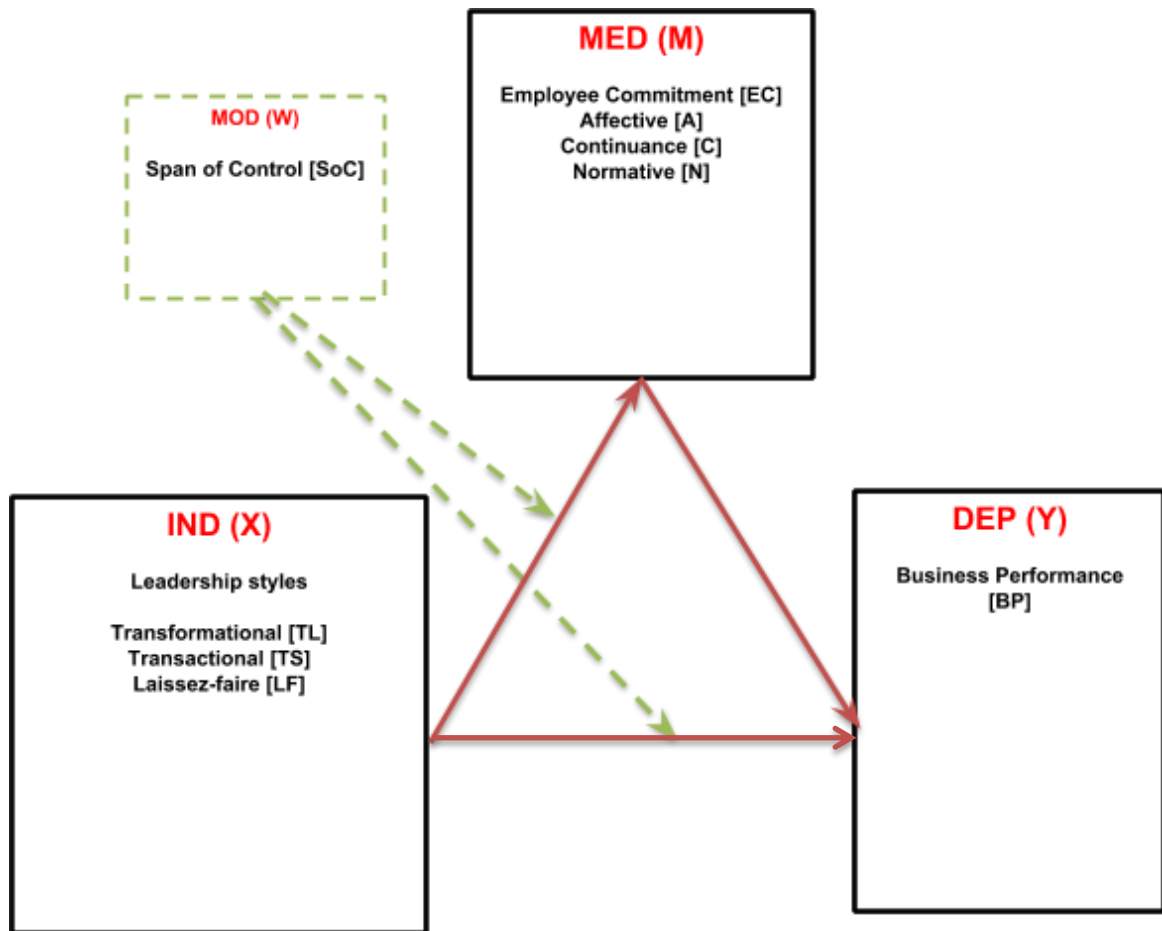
MED (M)

Employee Commitment [EC]
Affective [A]
Continuance [C]
Normative [N]

MOD (W)

Span of Control [SoC]

IND (X)

Leadership styles

Transformational [TL]
Transactional [TS]
Laissez-faire [LF]

DEP (Y)

Business Performance [BP]